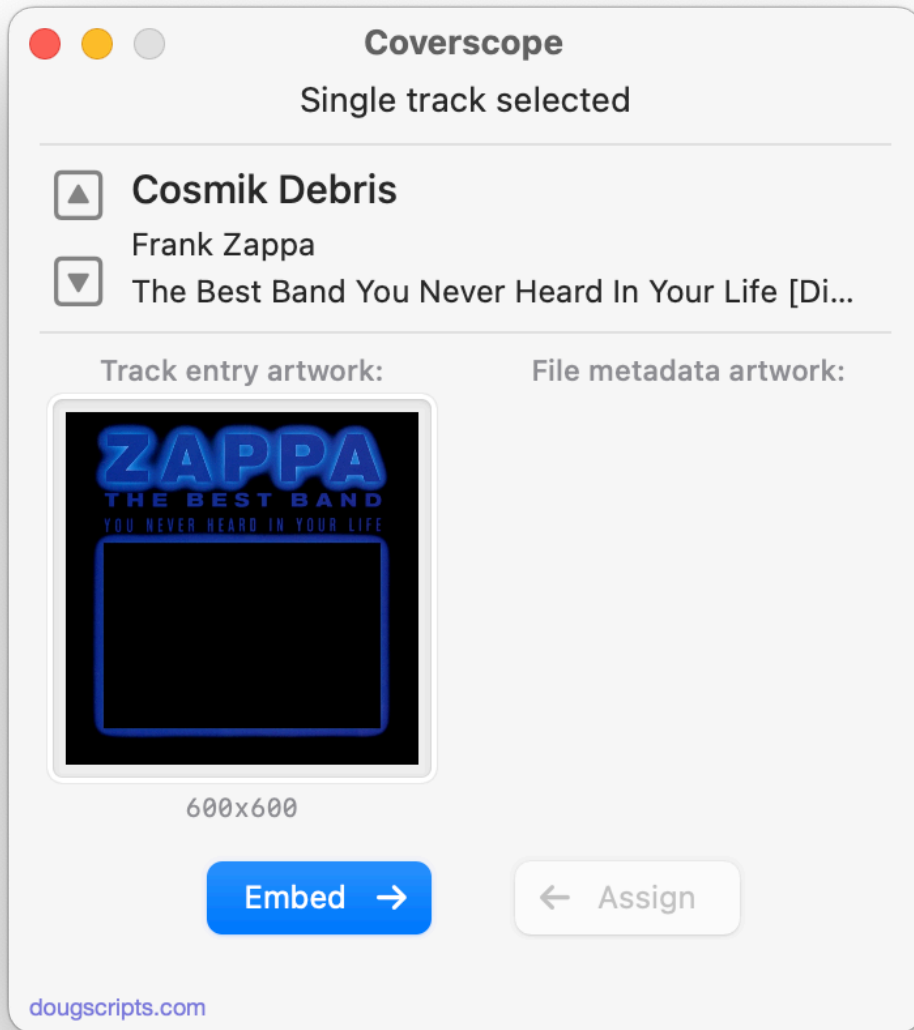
Coverscope
Single track selected

Cosmik Debris
Frank Zappa
The Best Band You Never Heard In Your Life [Di...

Track entry artwork:
File metadata artwork:

ZAPPA
THE BEST BAND
YOU NEVER HEARD IN YOUR LIFE

600x600

Embed →
← Assign

dougscripts.com